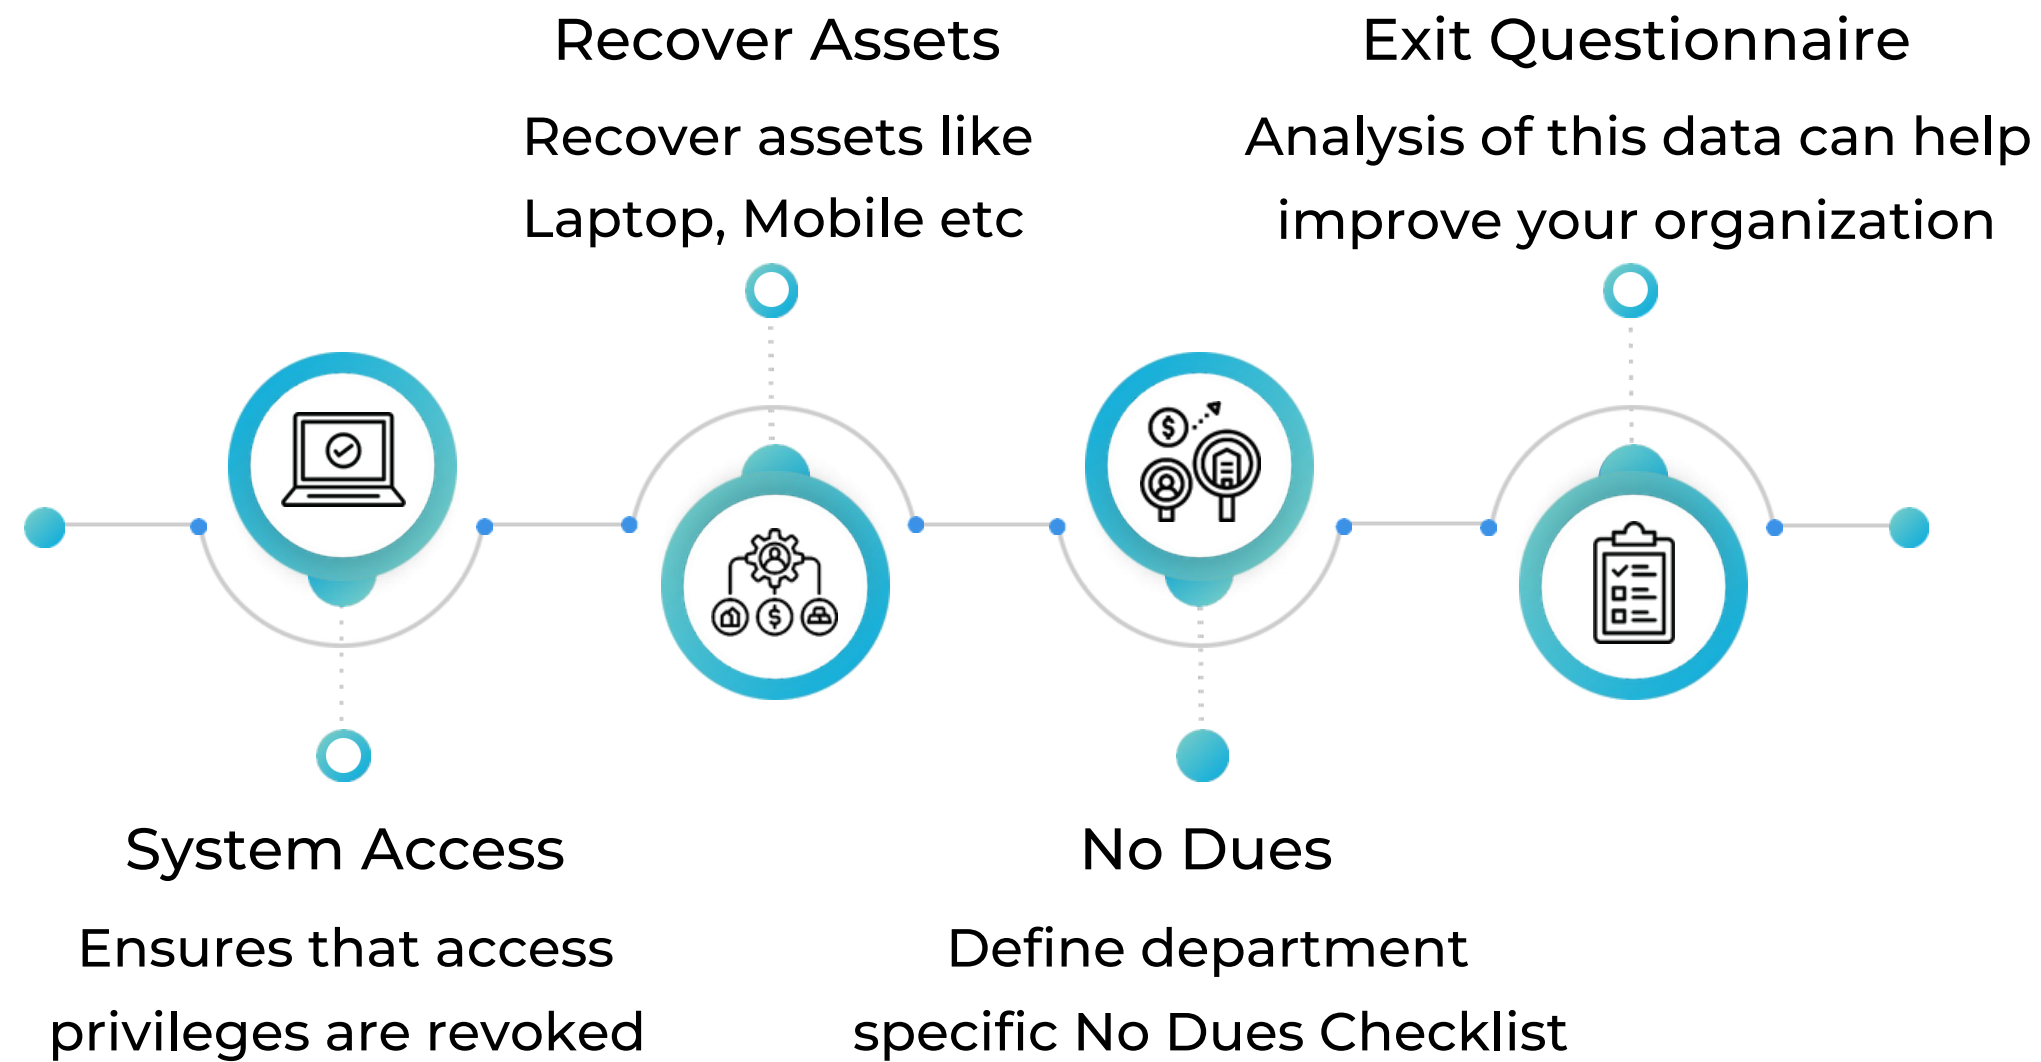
Recover Assets

Recover assets like Laptop, Mobile etc

Exit Questionnaire

Analysis of this data can help improve your organization

System Access

Ensures that access privileges are revoked

No Dues

Define department specific No Dues Checklist